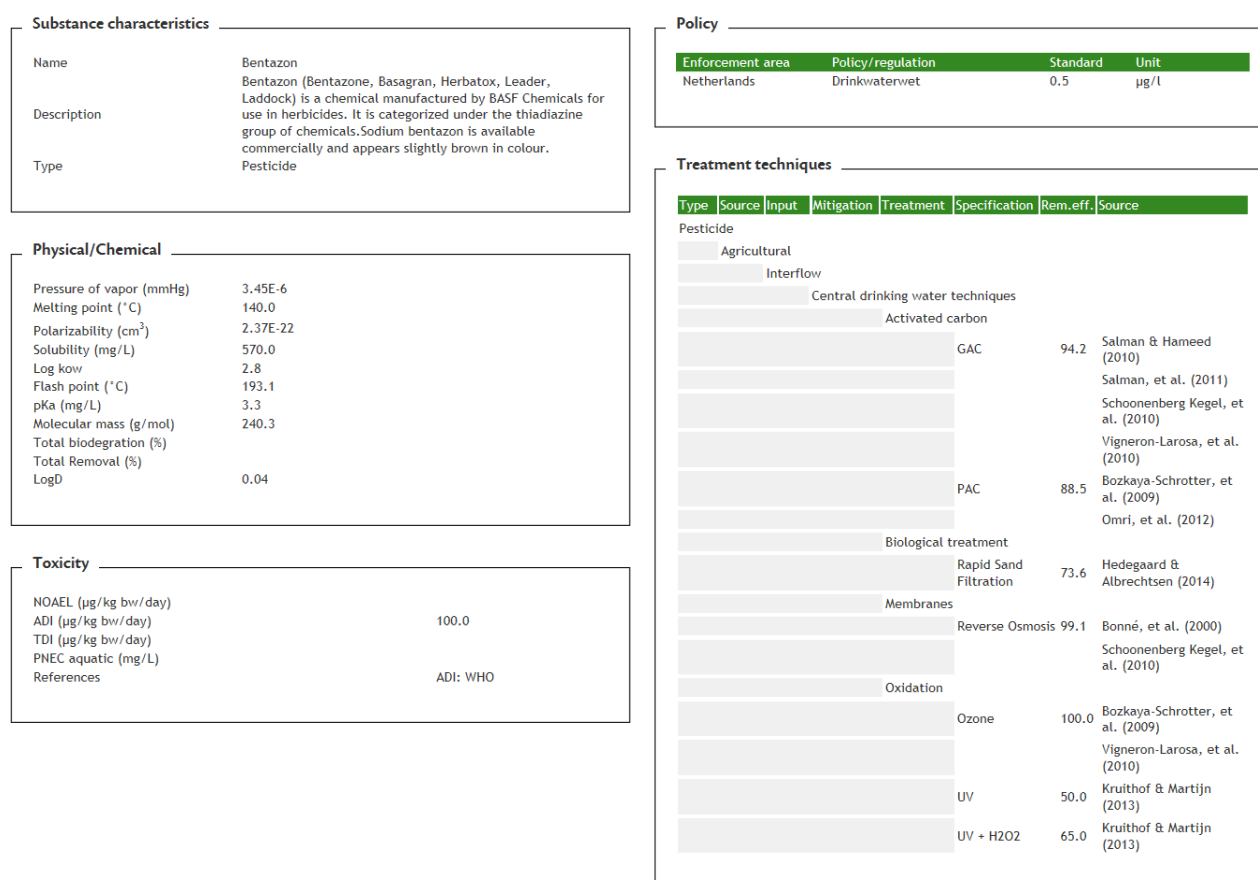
Substance characteristics

| | |
|---|---|
| Name | Bentazon |
| Description | Bentazon (Bentazone, Basagran, Herbatox, Leader, Laddock) is a chemical manufactured by BASF Chemicals for use in herbicides. It is categorized under the thiadiazine group of chemicals.Sodium bentazon is available commercially and appears slightly brown in colour. |
| Type | Pesticide |

Physical/Chemical

| | |
|---|---|
| Pressure of vapor (mmHg) | 3.45E-6 |
| Melting point (°C) | 140.0 |
| Polarizability ($cm^3$) | 2.37E-22 |
| Solubility (mg/L) | 570.0 |
| Log kow | 2.8 |
| Flash point (°C) | 193.1 |
| pKa (mg/L) | 3.3 |
| Molecular mass (g/mol) | 240.3 |
| Total biodegration (%) | |
| Total Removal (%) | |
| LogD | 0.04 |

Toxicity

| | |
|---|---|
| NOAEL (µg/kg bw/day) | |
| ADI (µg/kg bw/day) | 100.0 |
| TDI (µg/kg bw/day) | |
| PNEC aquatic (mg/L) | |
| References | ADI: WHO |

Policy

| Enforcement area | Policy/regulation | Standard | Unit |
|---|---|---|---|
| Netherlands | Drinkwaterwet | 0.5 | µg/l |

Treatment techniques

| Type | Source | Input | Mitigation | Treatment | Specification | Rem.eff. | Source |
|---|---|---|---|---|---|---|---|
| Pesticide | | | | | | | |
| | Agricultural | | | | | | |
| | | Interflow | | | | | |
| | | | Central drinking water techniques | | | | |
| | | | | Activated carbon | | | |
| | | | | | GAC | 94.2 | Salman & Hameed (2010) |
| | | | | | | | Salman, et al. (2011) |
| | | | | | | | Schoonenberg Kegel, et al. (2010) |
| | | | | | | | Vigneron-Larosa, et al. (2010) |
| | | | | | PAC | 88.5 | Bozkaya-Schrotter, et al. (2009) |
| | | | | | | | Omri, et al. (2012) |
| | | | | Biological treatment | | | |
| | | | | | Rapid Sand Filtration | 73.6 | Hedegaard & Albrechtsen (2014) |
| | | | | Membranes | | | |
| | | | | | Reverse Osmosis | 99.1 | Bonné, et al. (2000) |
| | | | | | | | Schoonenberg Kegel, et al. (2010) |
| | | | | Oxidation | | | |
| | | | | | Ozone | 100.0 | Bozkaya-Schrotter, et al. (2009) |
| | | | | | | | Vigneron-Larosa, et al. (2010) |
| | | | | | UV | 50.0 | Kruithof & Martijn (2013) |
| | | | | | UV + H2O2 | 65.0 | Kruithof & Martijn (2013) |